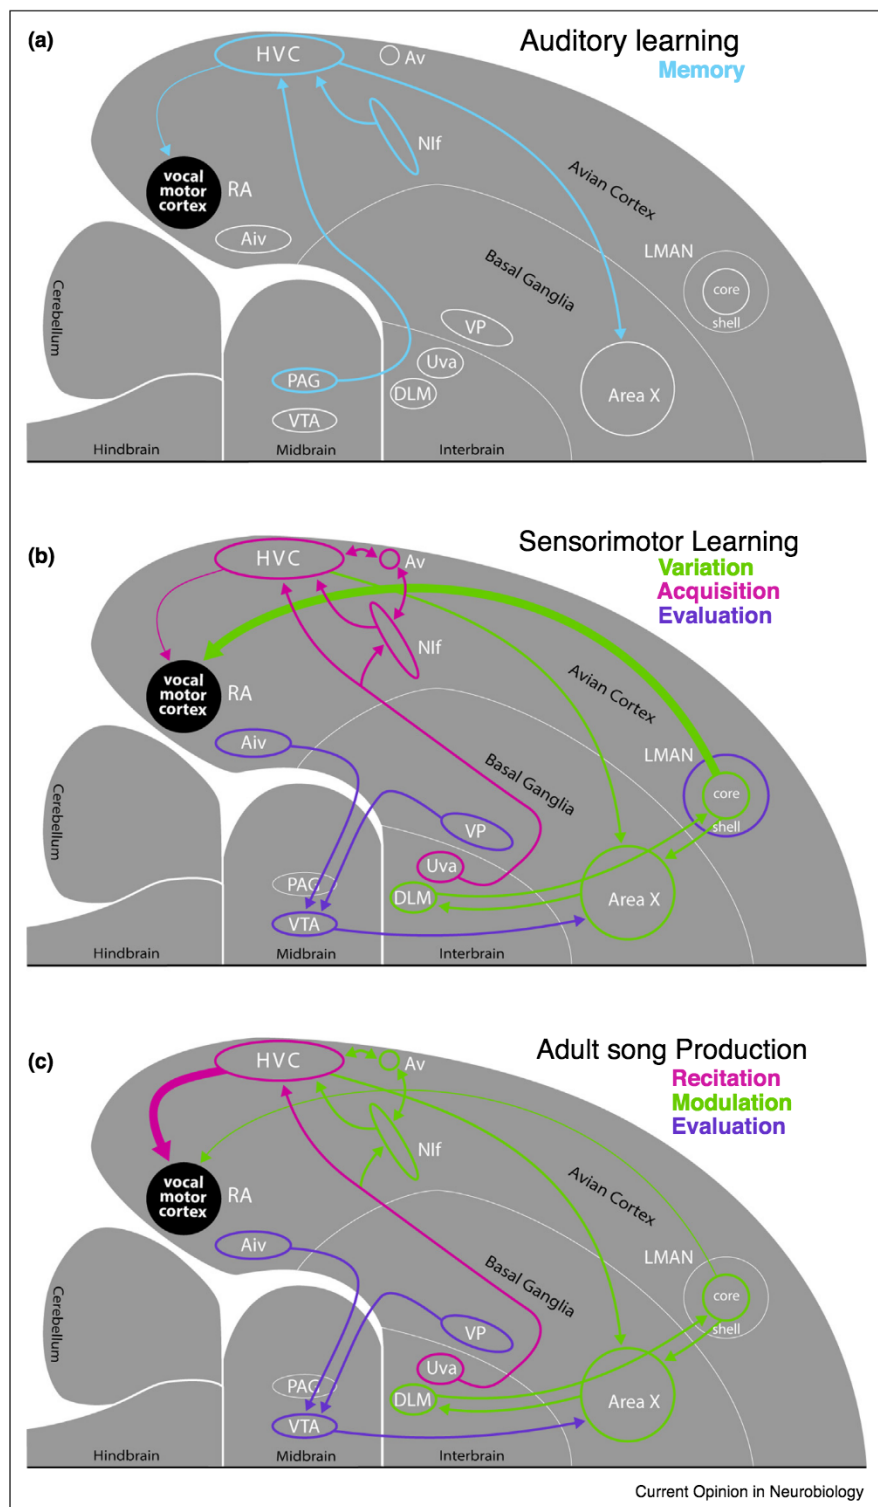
(a)

Auditory learning
Memory

HVC
Av
NIf
vocal motor cortex
RA
Avian Cortex
Aiv
Basal Ganglia
LMAN
core
shell
Cerebellum
VP
Uva
PAG
DLM
Area X
VTA
Hindbrain
Midbrain
Interbrain

(b)

Sensorimotor Learning
Variation
Acquisition
Evaluation

HVC
Av
NIf
vocal motor cortex
RA
Avian Cortex
Aiv
Basal Ganglia
LMAN
core
shell
Cerebellum
VP
Uva
PAG
DLM
Area X
VTA
Hindbrain
Midbrain
Interbrain

(c)

Adult song Production
Recitation
Modulation
Evaluation

HVC
Av
NIf
vocal motor cortex
RA
Avian Cortex
Aiv
Basal Ganglia
LMAN
core
shell
Cerebellum
VP
Uva
PAG
DLM
Area X
VTA
Hindbrain
Midbrain
Interbrain

Current Opinion in Neurobiology